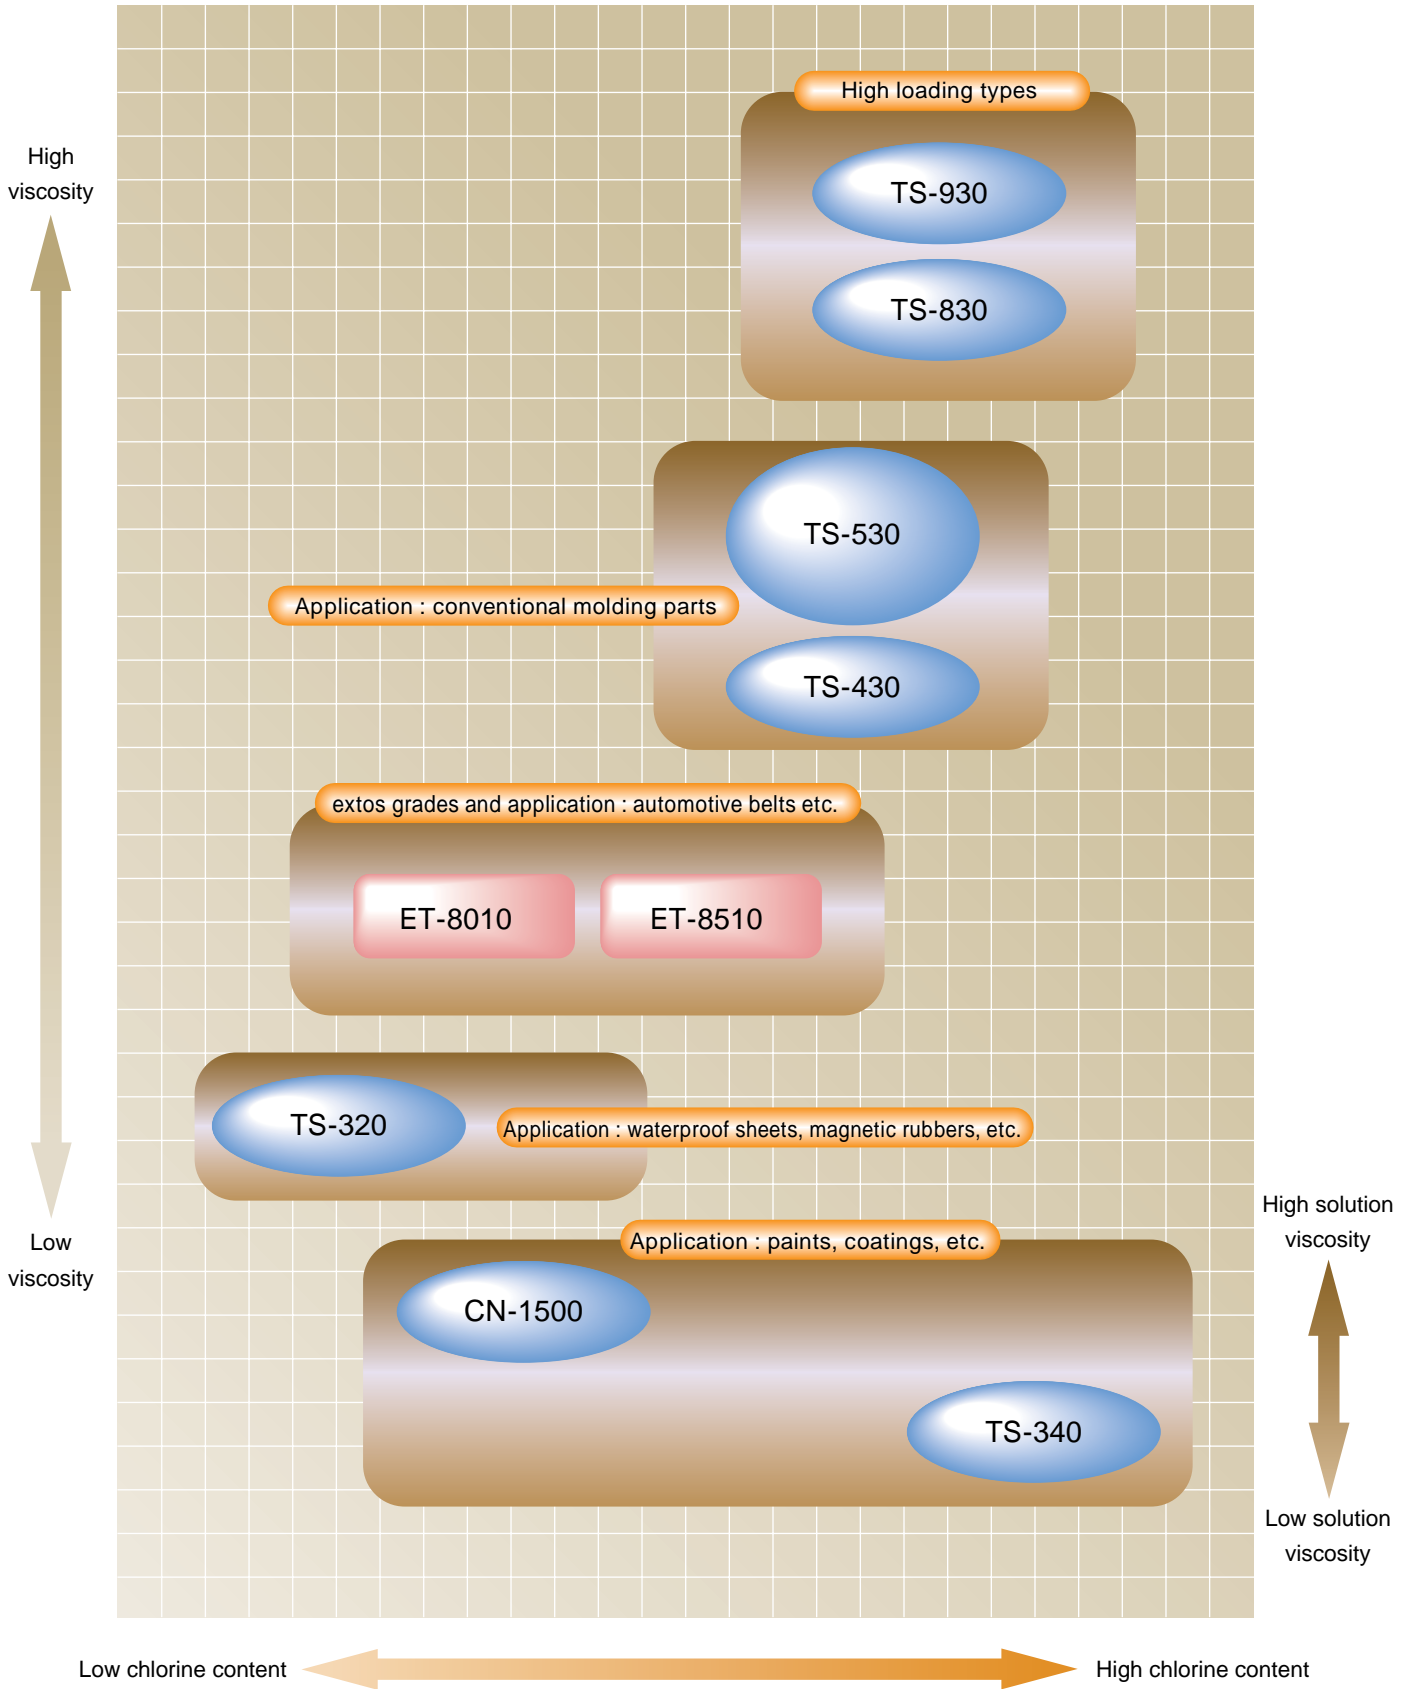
High viscosity

High loading types

TS-930

TS-830

TS-530

Application : conventional molding parts

TS-430

extos grades and application : automotive belts etc.

ET-8010

ET-8510

TS-320

Application : waterproof sheets, magnetic rubbers, etc.

High solution viscosity

Low viscosity

Application : paints, coatings, etc.

CN-1500

TS-340

Low solution viscosity

Low chlorine content

High chlorine content